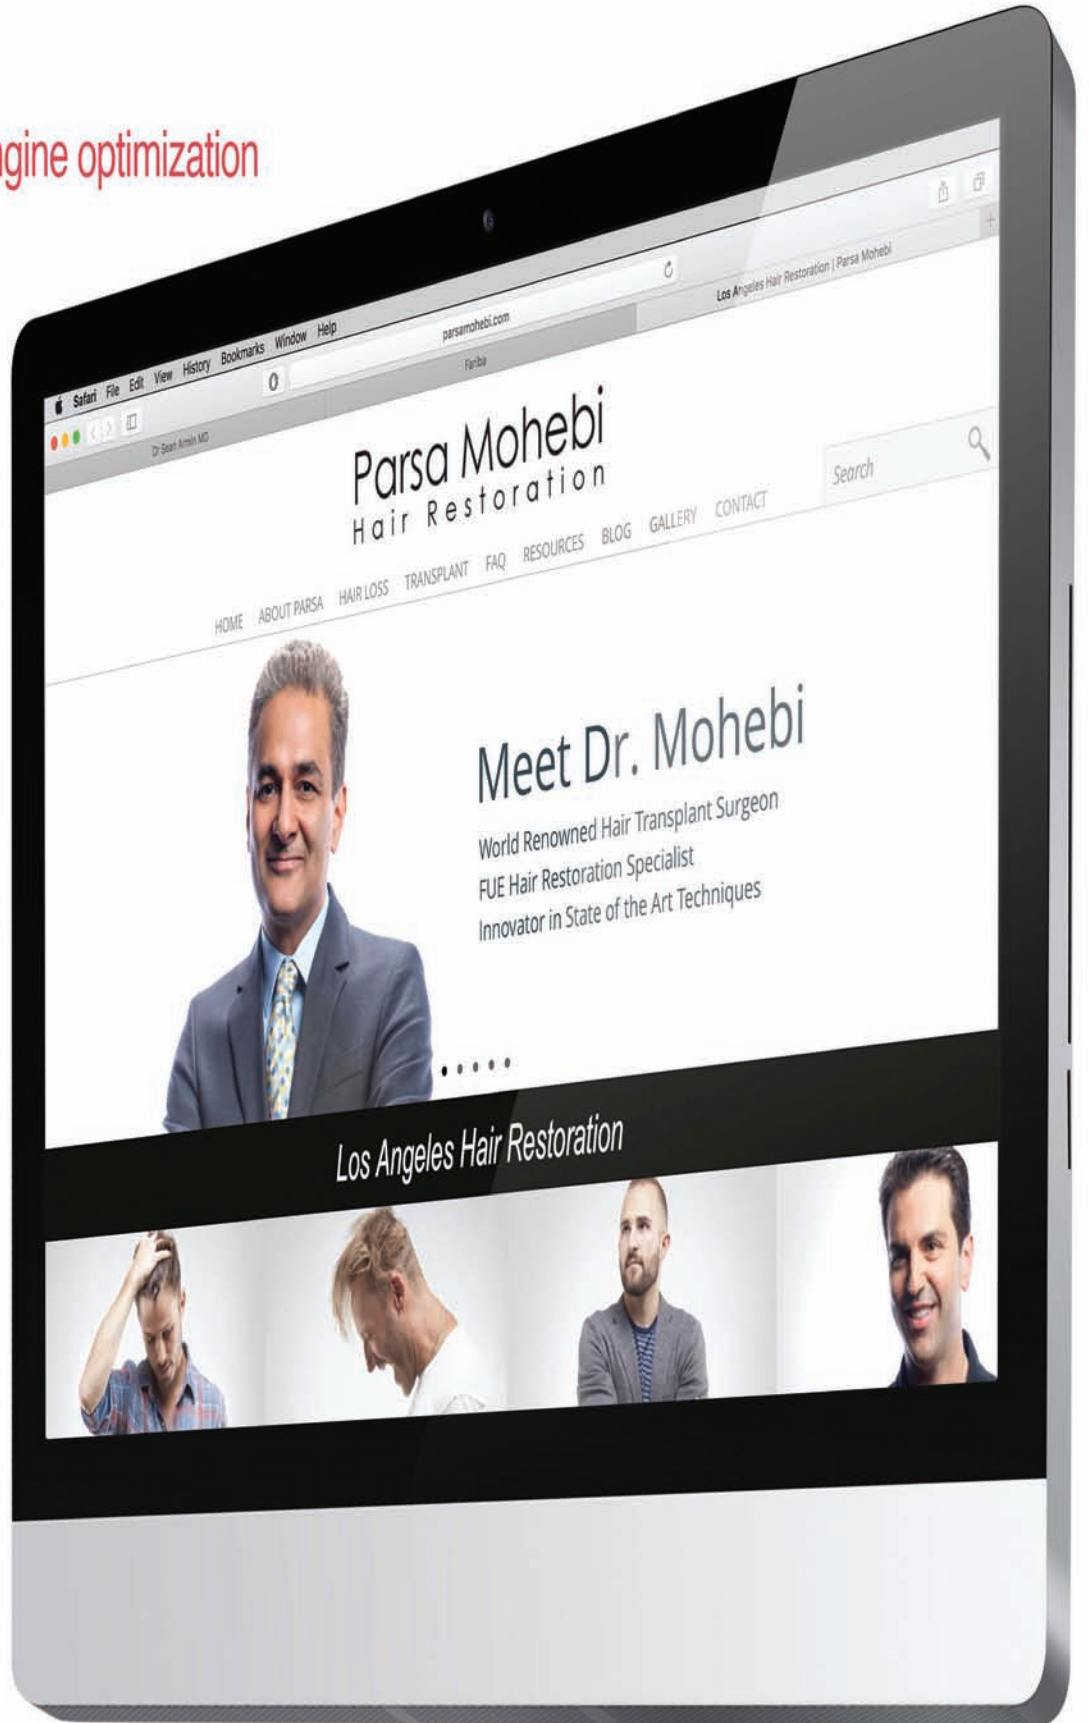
gine optimization

Safari File Edit View History Bookmarks Window Help

parsamohebi.com

Fariba

Dr Sean Armin MD

Los Angeles Hair Restoration | Parsa Mohebi

Parsa Mohebi
Hair Restoration

Search

HOME ABOUT PARSA HAIR LOSS TRANSPLANT FAQ RESOURCES BLOG GALLERY CONTACT

Meet Dr. Mohebi

World Renowned Hair Transplant Surgeon
FUE Hair Restoration Specialist
Innovator in State of the Art Techniques

Los Angeles Hair Restoration